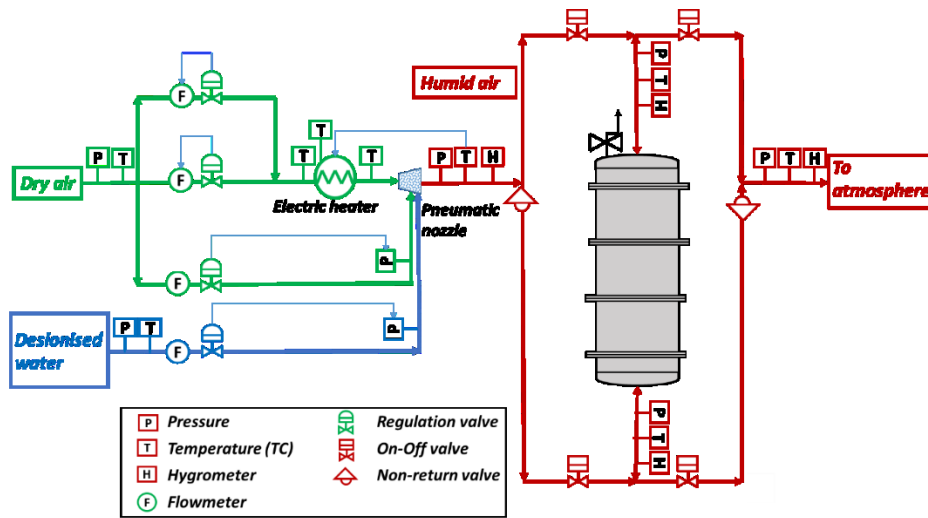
Humid air

P T H

P T

Dry air

F

F

F

T

T T

Electric heater

P T H

Pneumatic nozzle

P

P T

Desionised water

F

P

P T H

To atmosphere

P T H

P Pressure

T Temperature (TC)

H Hygrometer

F Flowmeter

Regulation valve

On-Off valve

Non-return valve